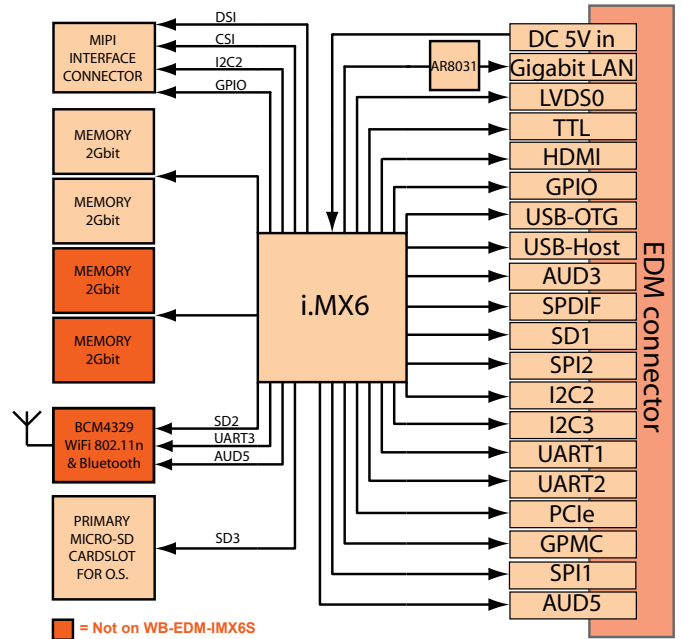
MIPI INTERFACE CONNECTOR

DSI
CSI
I2C2
GPIO

MEMORY 2Gbit

MEMORY 2Gbit

MEMORY 2Gbit

MEMORY 2Gbit

BCM4329 WiFi 802.11n & Bluetooth

SD2
UART3
AUD5

PRIMARY MICRO-SD CARDSLOT FOR O.S.

SD3

i.MX6

AR8031

DC 5V in
Gigabit LAN
LVDS0
TTL
HDMI
GPIO
USB-OTG
USB-Host
AUD3
SPDIF
SD1
SPI2
I2C2
I2C3
UART1
UART2
PCIe
GPMC
SPI1
AUD5

EDM connector

= Not on WB-EDM-IMX6S